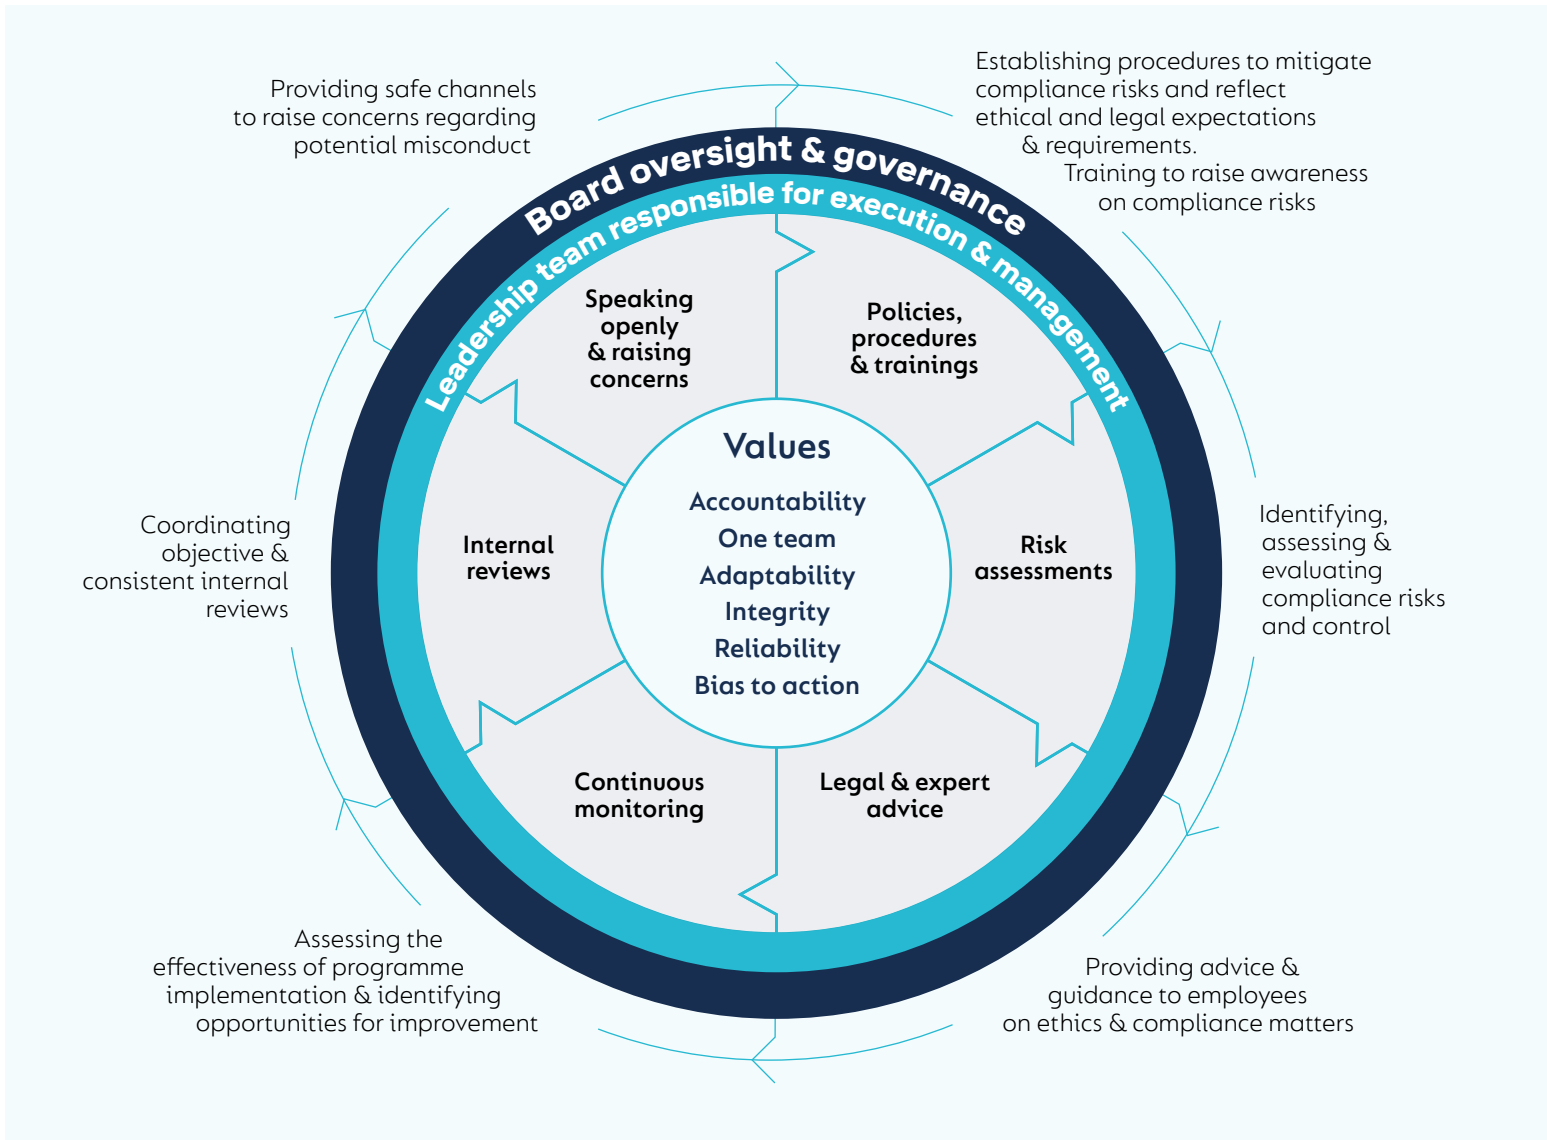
Providing safe channels to raise concerns regarding potential misconduct

Establishing procedures to mitigate compliance risks and reflect ethical and legal expectations & requirements.
Training to raise awareness on compliance risks

Board oversight & governance

Leadership team responsible for execution & management

Speaking openly & raising concerns

Policies, procedures & trainings

Values
Accountability
One team
Adaptability
Integrity
Reliability
Bias to action

Coordinating objective & consistent internal reviews

Internal reviews

Risk assessments

Identifying, assessing & evaluating compliance risks and control

Continuous monitoring

Legal & expert advice

Assessing the effectiveness of programme implementation & identifying opportunities for improvement

Providing advice & guidance to employees on ethics & compliance matters